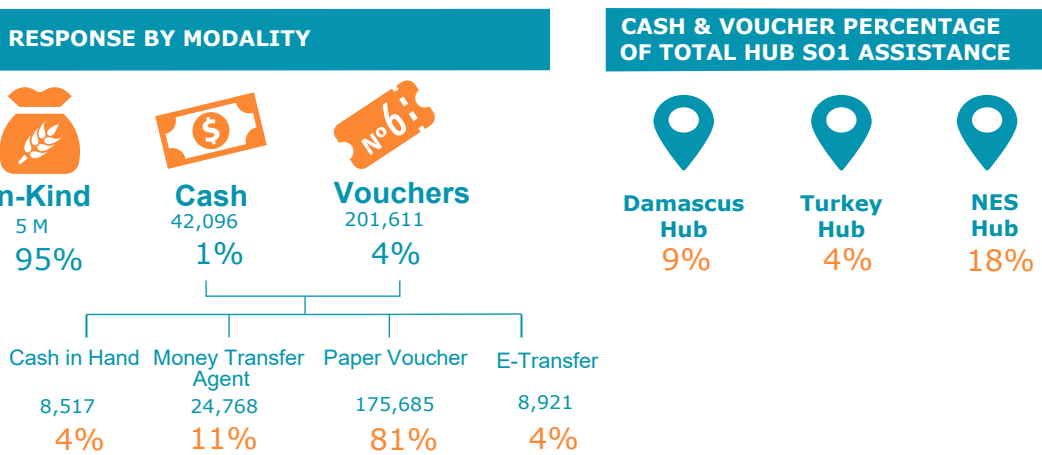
RESPONSE BY MODALITY

n-Kind
5 M
95%

Cash
42,096
1%

№6

Vouchers
201,611
4%

Cash in Hand
8,517
4%

Money Transfer Agent
24,768
11%

Paper Voucher
175,685
81%

E-Transfer
8,921
4%

CASH & VOUCHER PERCENTAGE OF TOTAL HUB SO1 ASSISTANCE

Damascus Hub
9%

Turkey Hub
4%

NES Hub
18%